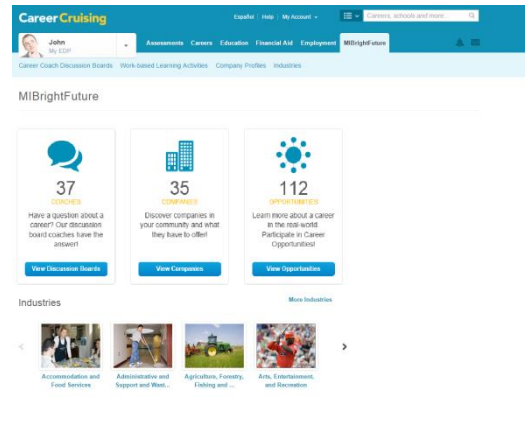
CareerCruising

Español | Help | My Account

Careers, schools and more

John
My EDP

Assessments Careers Education Financial Aid Employment MIBrightFuture

Career Coach Discussion Boards Work-based Learning Activities Company Profiles Industries

MIBrightFuture

37
COACHES
Have a question about a career? Our discussion board coaches have the answer!
View Discussion Boards

35
COMPANIES
Discover companies in your community and what they have to offer!
View Companies

112
OPPORTUNITIES
Learn more about a career in the real-world. Participate in Career Opportunities!
View Opportunities

Industries

More Industries

Accommodation and Food Services

Administrative and Support and Wast...

Agriculture, Forestry, Fishing and ...

Arts, Entertainment, and Recreation